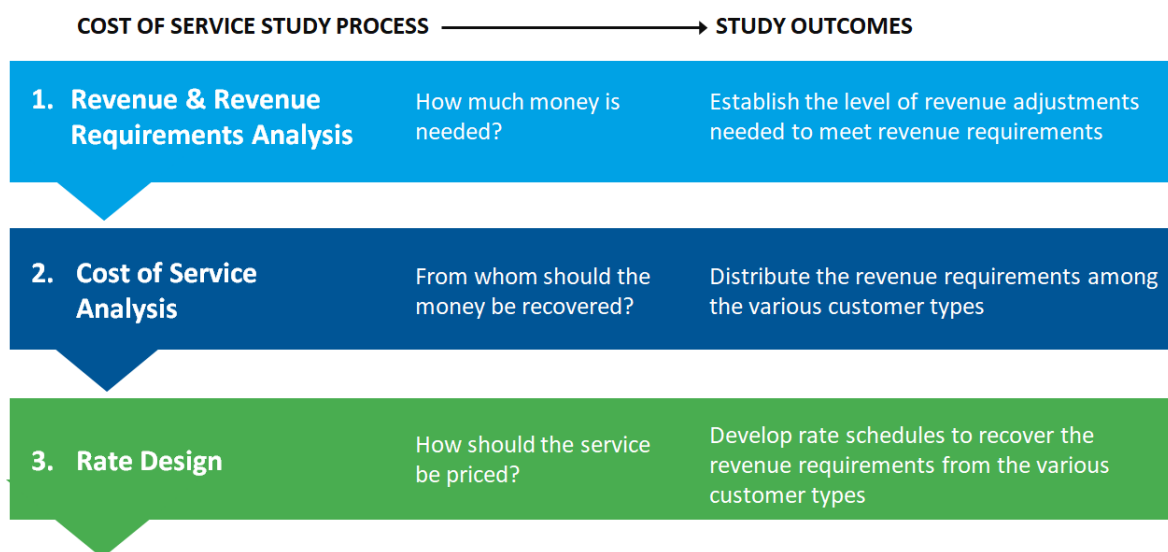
COST OF SERVICE STUDY PROCESS → STUDY OUTCOMES

1. Revenue & Revenue Requirements Analysis

How much money is needed?

Establish the level of revenue adjustments needed to meet revenue requirements

2. Cost of Service Analysis

From whom should the money be recovered?

Distribute the revenue requirements among the various customer types

3. Rate Design

How should the service be priced?

Develop rate schedules to recover the revenue requirements from the various customer types